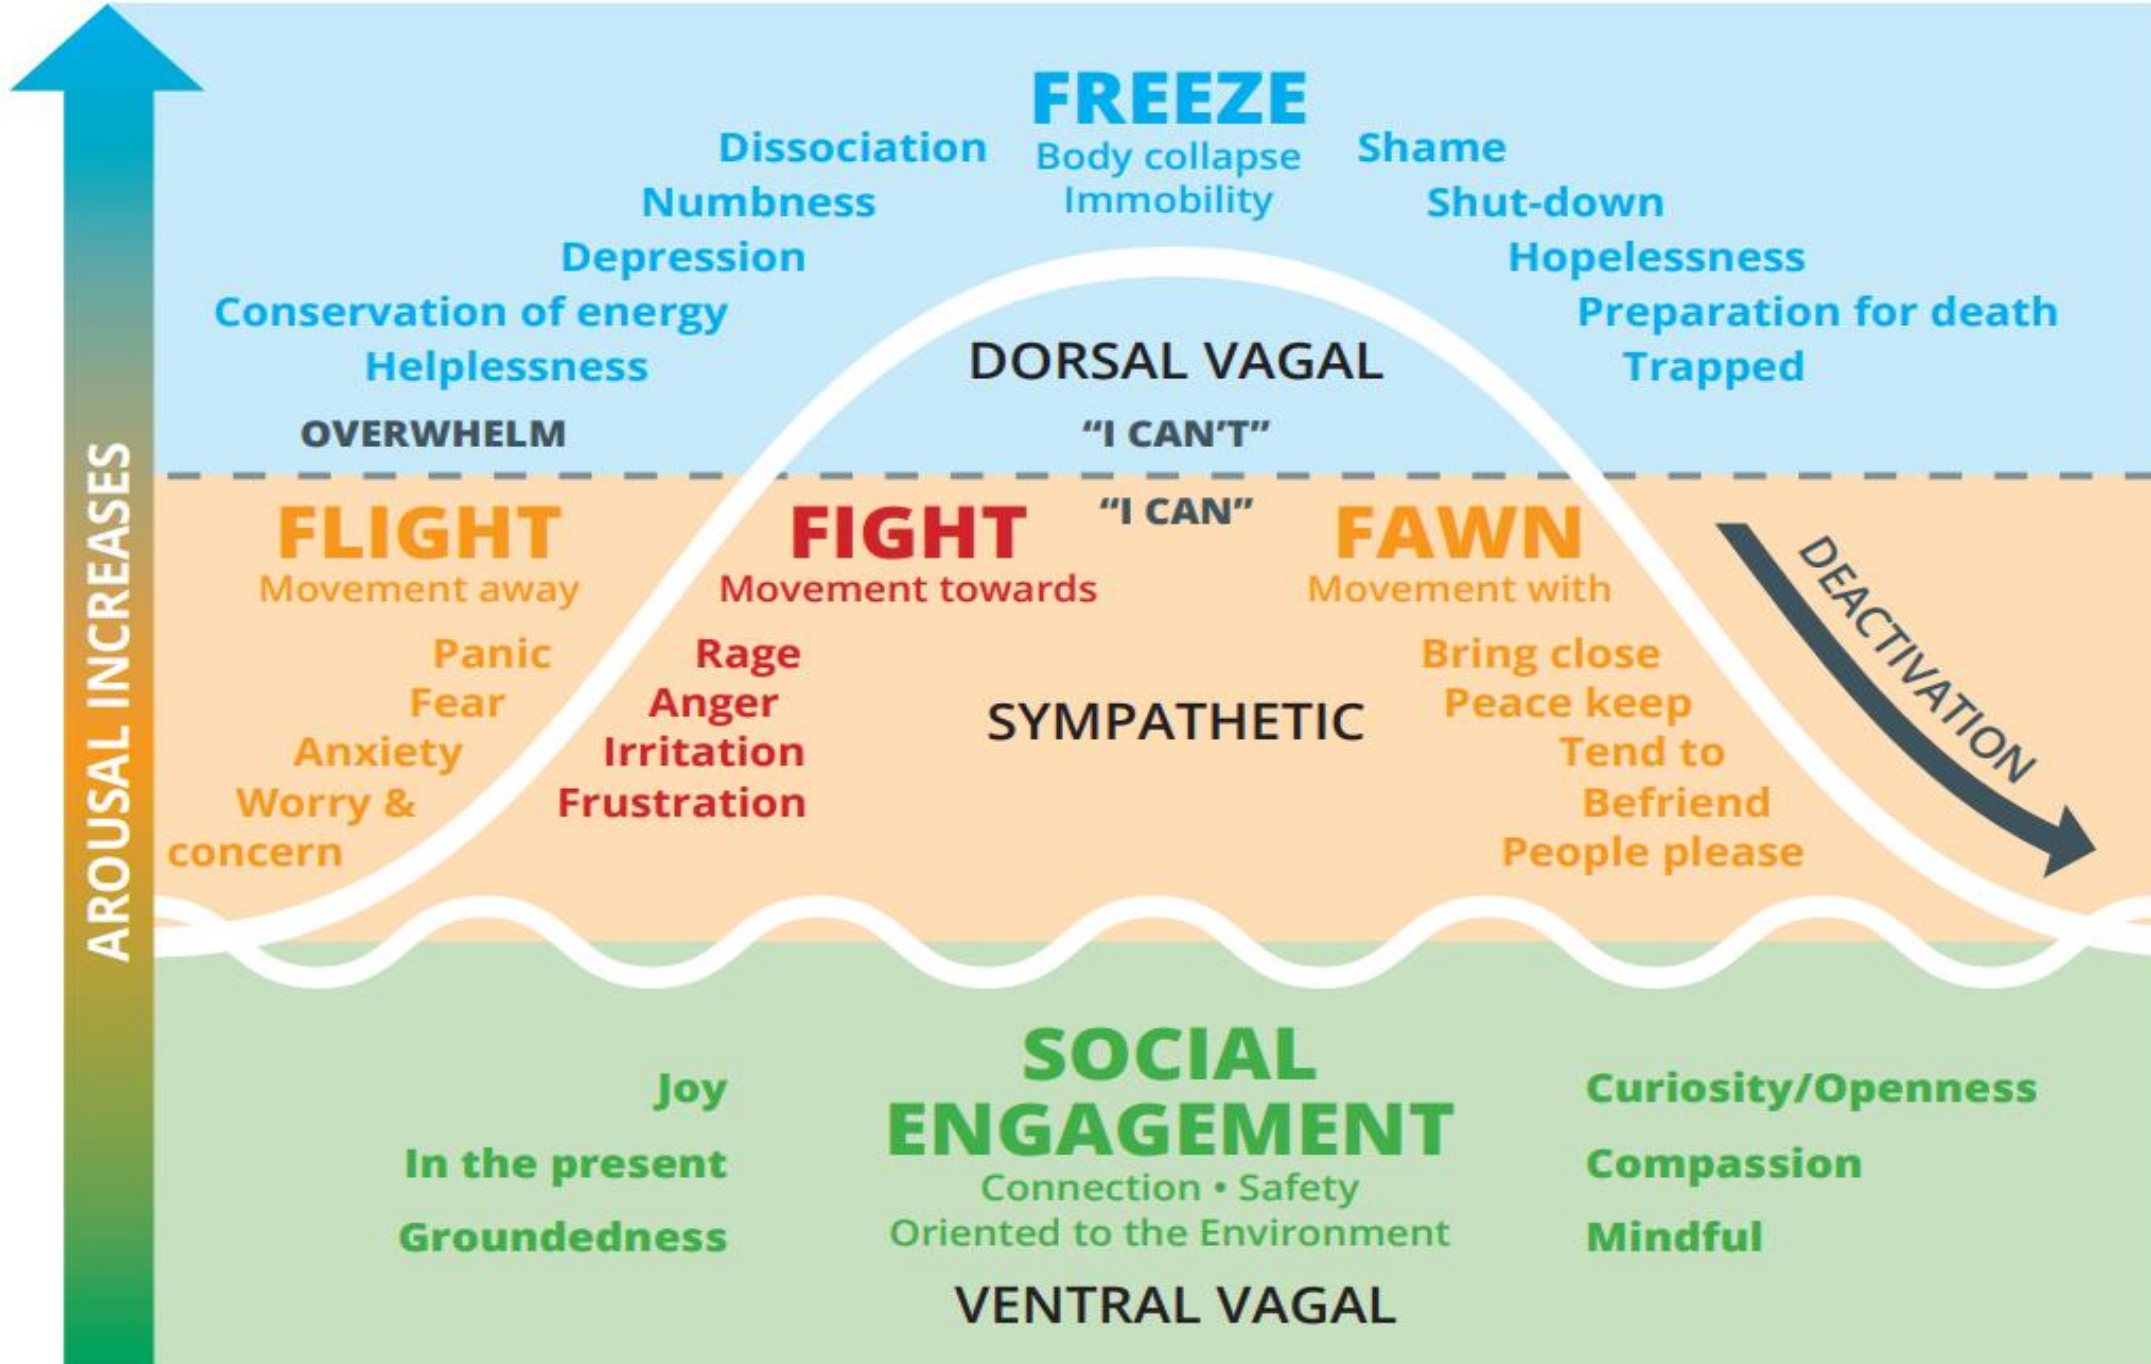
AROUSAL INCREASES

FREEZE
Body collapse
Immobility

Dissociation
Numbness
Depression
Conservation of energy
Helplessness

Shame
Shut-down
Hopelessness
Preparation for death
Trapped

DORSAL VAGAL
OVERWHELM
"I CAN'T"

"I CAN"

FLIGHT
Movement away
Panic
Fear
Anxiety
Worry & concern

FIGHT
Movement towards
Rage
Anger
Irritation
Frustration

SYMPATHETIC

FAWN
Movement with
Bring close
Peace keep
Tend to
Befriend
People please

DEACTIVATION

SOCIAL ENGAGEMENT
Connection • Safety
Oriented to the Environment

Joy
In the present
Groundedness

Curiosity/Openness
Compassion
Mindful

VENTRAL VAGAL